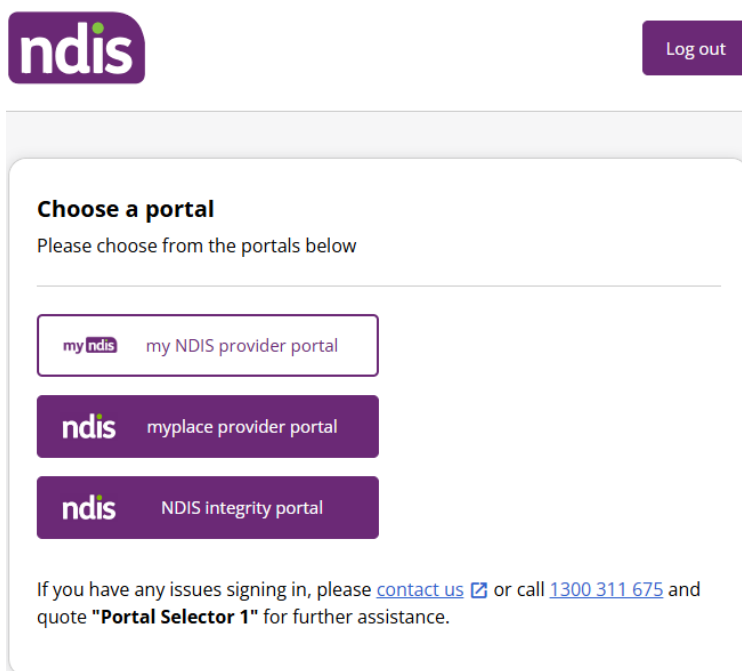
ndis

Log out

Choose a portal

Please choose from the portals below

my ndis my NDIS provider portal

ndis myplace provider portal

ndis NDIS integrity portal

If you have any issues signing in, please contact us or call 1300 311 675 and quote **"Portal Selector 1"** for further assistance.